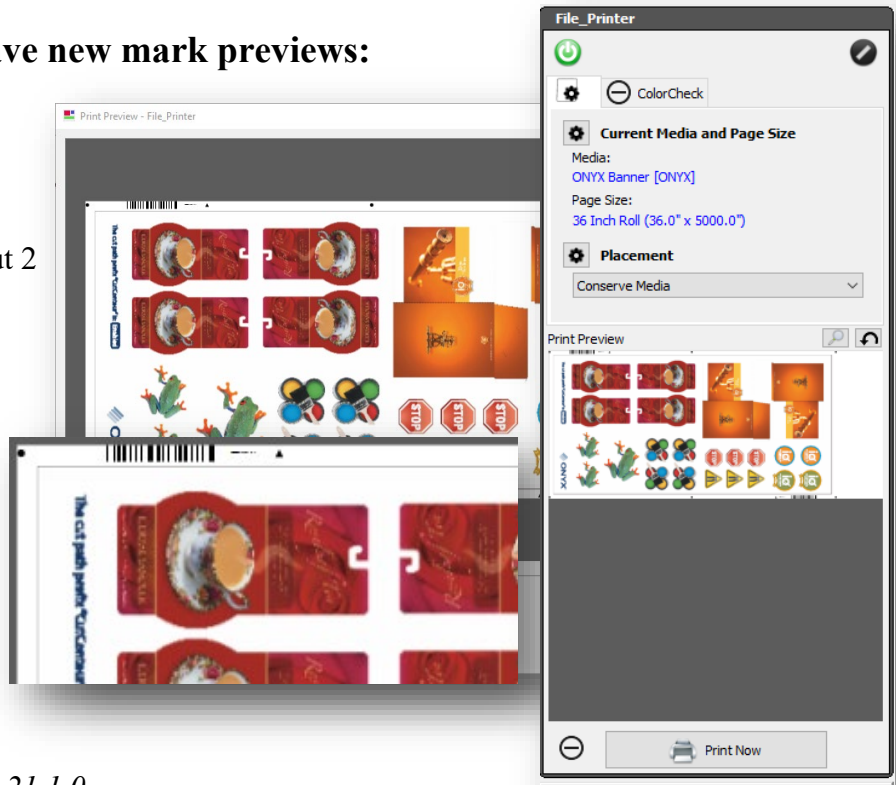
ave new mark previews:

at 2

Print Preview - File_Printer

The cut path "CutContour" is

STOP STOP STOP

The cut path "CutContour

File_Printer

ColorCheck

Current Media and Page Size

Media:

ONYX Banner [ONYX]

Page Size:

36 Inch Roll (36.0" x 5000.0")

Placement

Conserve Media

Print Preview

ONYX

Print Now

21.1.0